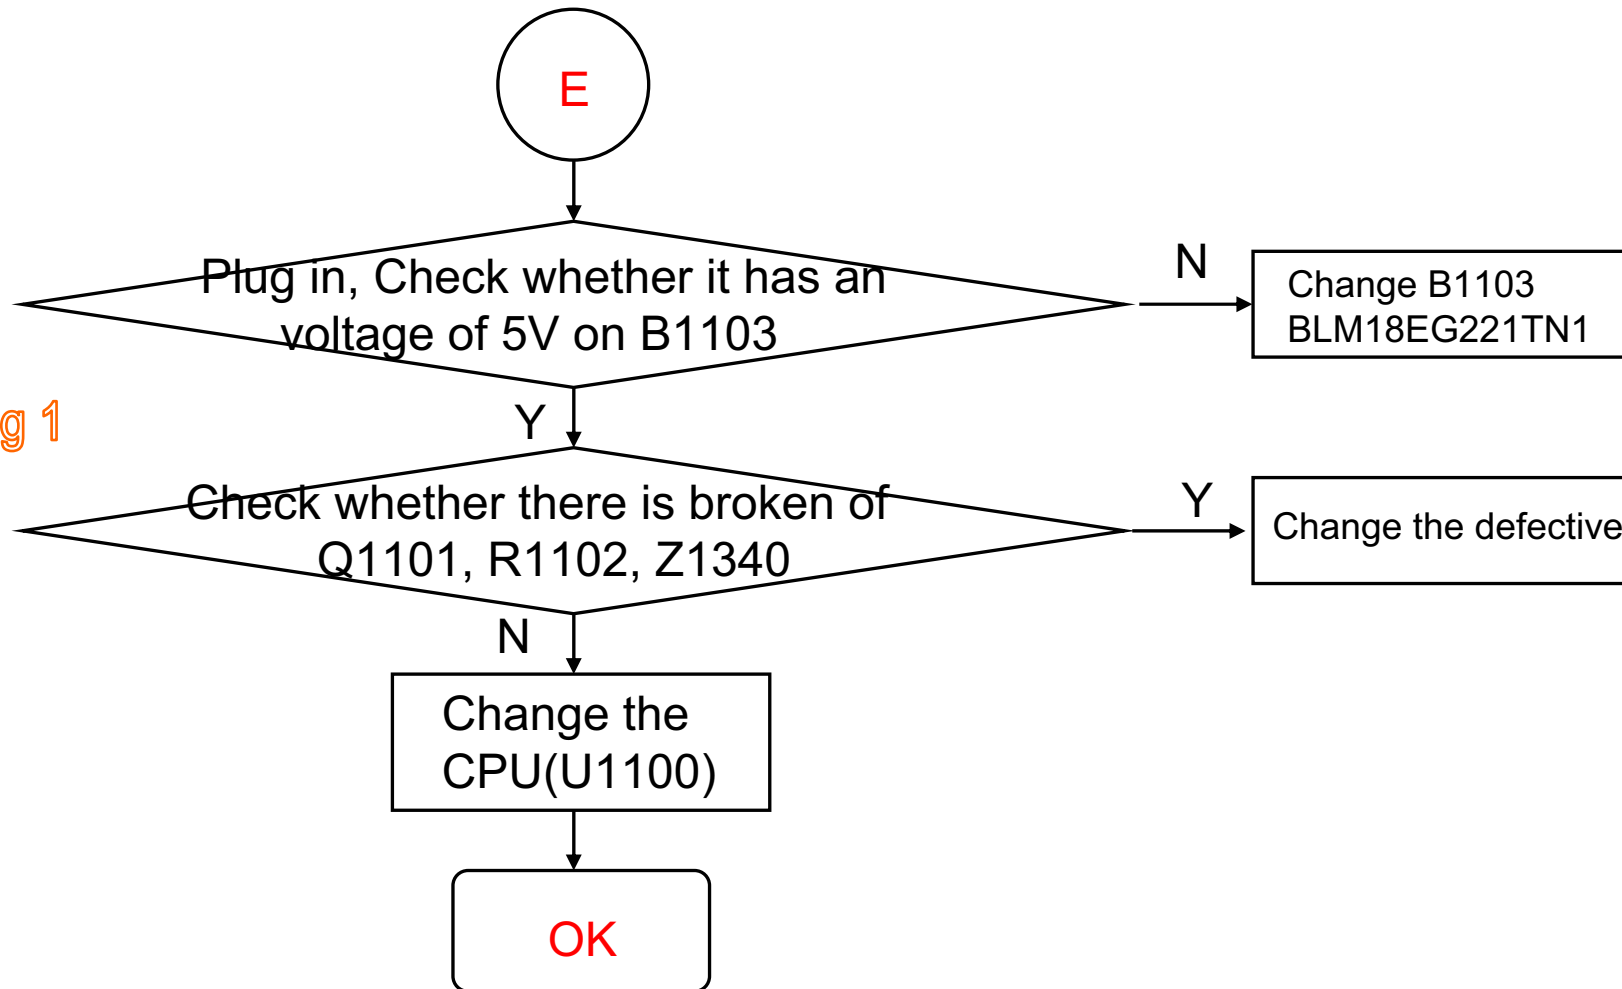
E

Plug in, Check whether it has an voltage of 5V on B1103

N

Change B1103 BLM18EG221TN1

g 1

Y

Check whether there is broken of Q1101, R1102, Z1340

Y

Change the defective

N

Change the CPU(U1100)

OK